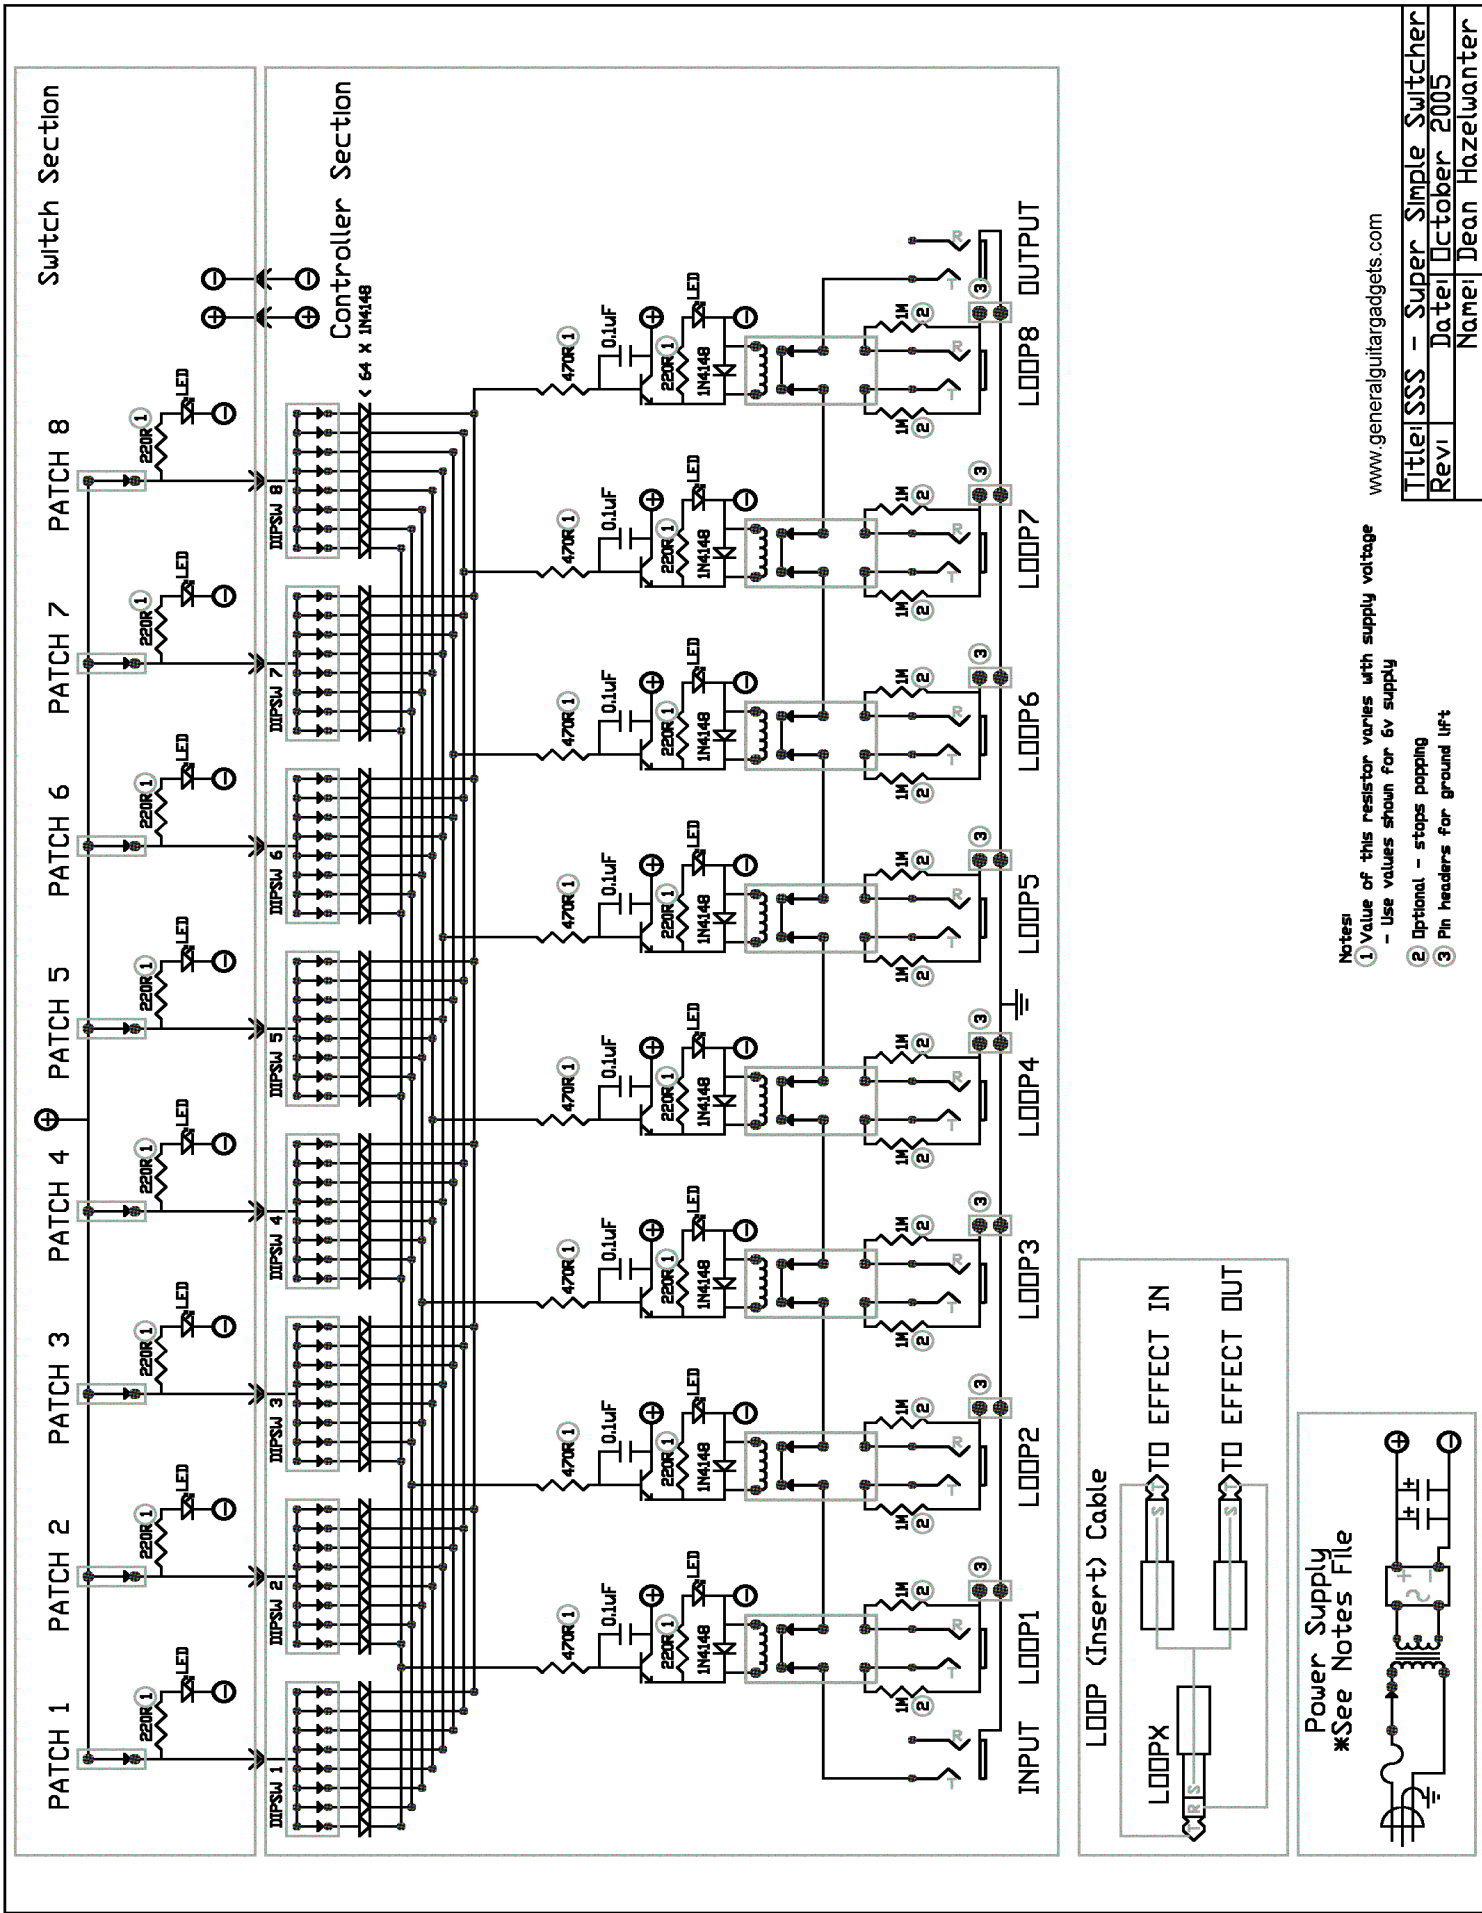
Switch Section

PATCH 8
PATCH 7
PATCH 6
PATCH 5
PATCH 4
PATCH 3
PATCH 2
PATCH 1

220R 1
LED

Controller Section
< 64 X 1N4148

DIPSW 1
DIPSW 2
DIPSW 3
DIPSW 4
DIPSW 5
DIPSW 6
DIPSW 7
DIPSW 8

470R 1
0.1uF
220R 1
1N4148
LED
1M 2
3

INPUT
LOOP1
LOOP2
LOOP3
LOOP4
LOOP5
LOOP6
LOOP7
LOOP8
OUTPUT

LOOP (Insert) Cable
LOOPX
TO EFFECT IN
TO EFFECT OUT

Power Supply
*See Notes File

Notes:
1 Value of this resistor varies with supply voltage
- Use values shown for 6v supply
2 Optional - stops popping
3 Pin headers for ground lift

www.generalguitargadgets.com

Title: SSS - Super Simple Switcher
Rev:
Date: October 2005
Name: Dean Hazelwanter